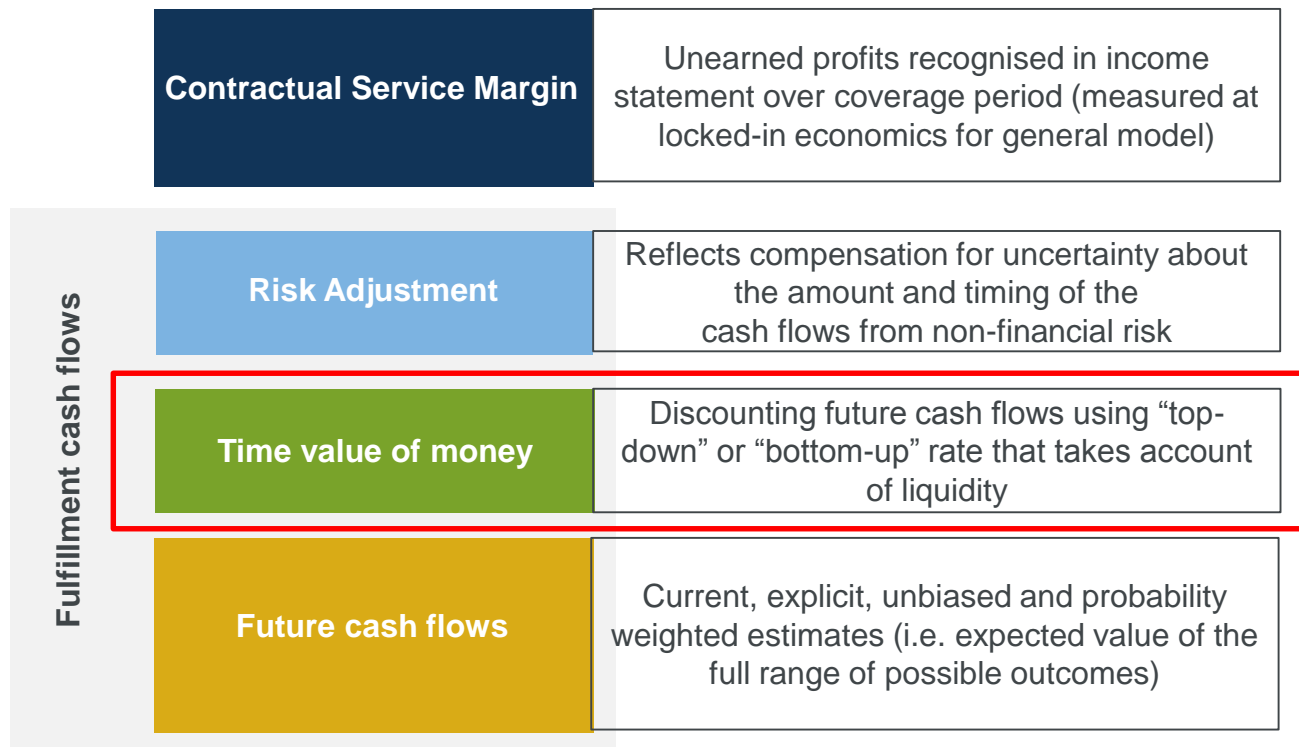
Contractual Service Margin

Unearned profits recognised in income statement over coverage period (measured at locked-in economics for general model)

Fulfillment cash flows

Risk Adjustment

Reflects compensation for uncertainty about the amount and timing of the cash flows from non-financial risk

Time value of money

Discounting future cash flows using “top-down” or “bottom-up” rate that takes account of liquidity

Future cash flows

Current, explicit, unbiased and probability weighted estimates (i.e. expected value of the full range of possible outcomes)